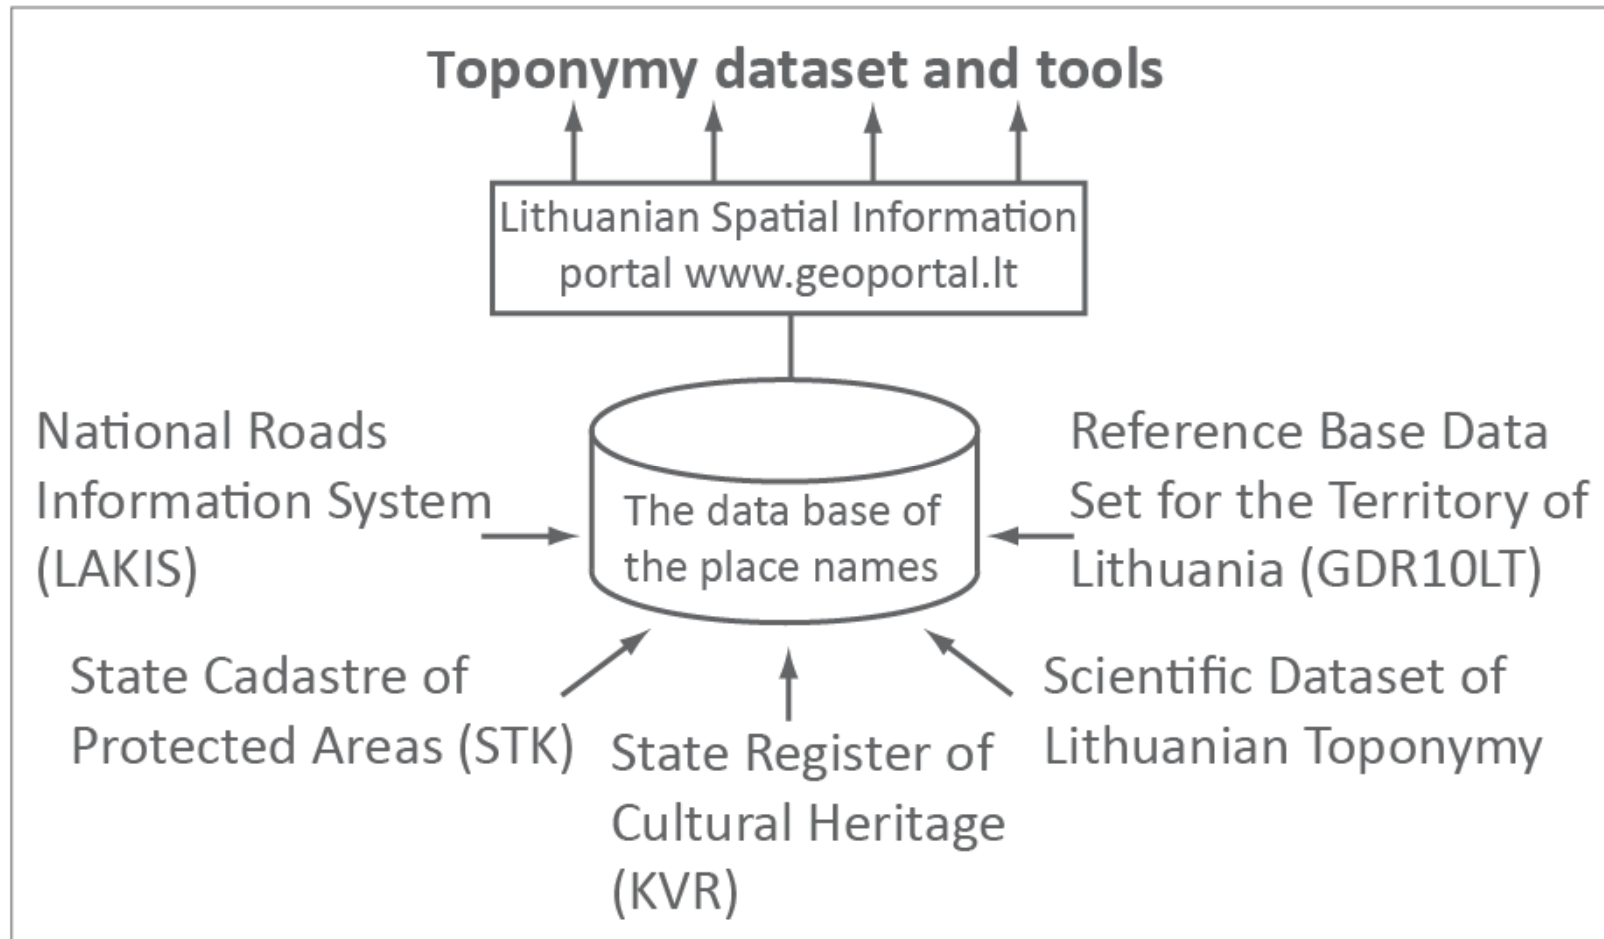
Toponymy dataset and tools

Lithuanian Spatial Information portal www.geoportal.lt

National Roads Information System (LAKIS)

The data base of the place names

Reference Base Data Set for the Territory of Lithuania (GDR10LT)

State Cadastre of Protected Areas (STK)

State Register of Cultural Heritage (KVR)

Scientific Dataset of Lithuanian Toponymy